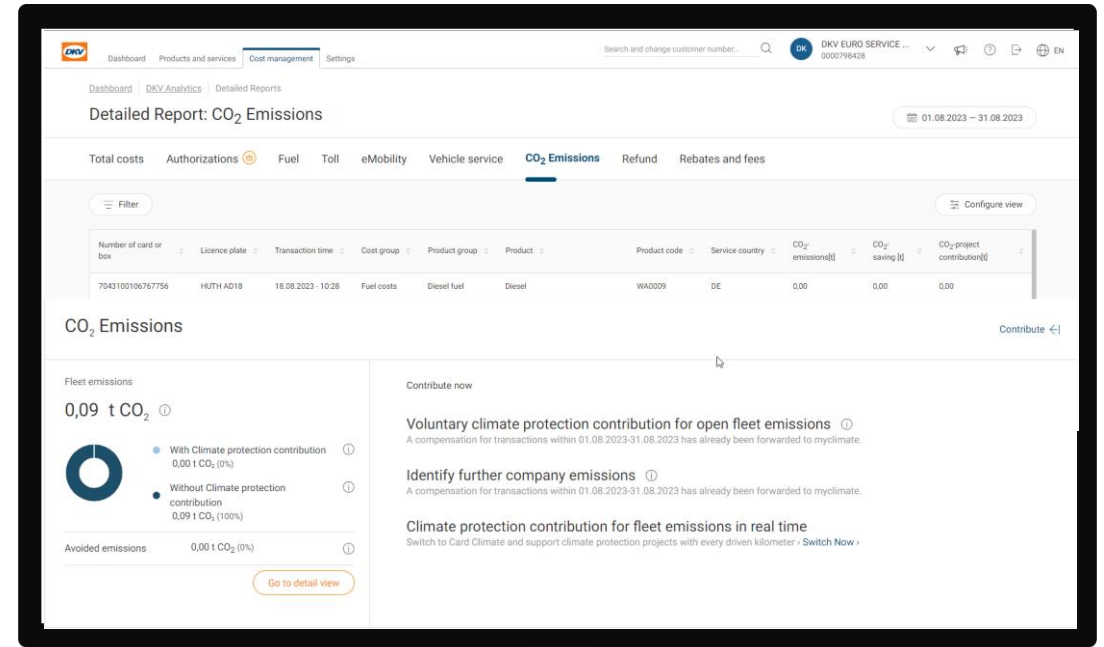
DKV

Dashboard Products and services Cost management Settings

Search and change customer number...

DK DKV EURO SERVICE ... 0000798428

EN

Dashboard | DKV Analytics | Detailed Reports

Detailed Report: $CO_2$ Emissions

01.08.2023 – 31.08.2023

Total costs Authorizations Fuel Toll eMobility Vehicle service $CO_2$ Emissions Refund Rebates and fees

Filter

Configure view

| Number of card or box | Licence plate | Transaction time | Cost group | Product group | Product | Product code | Service country | $CO_2$-emissions[t] | $CO_2$-saving [t] | $CO_2$-project contribution[t] |
|---|---|---|---|---|---|---|---|---|---|---|
| 7043100106767756 | HUTH AD18 | 18.08.2023 - 10:28 | Fuel costs | Diesel fuel | Diesel | WA0009 | DE | 0,00 | 0,00 | 0,00 |

$CO_2$ Emissions

Contribute

Fleet emissions

0,09 t $CO_2$

With Climate protection contribution
0,00 t $CO_2$ (0%)

Without Climate protection contribution
0,09 t $CO_2$ (100%)

Avoided emissions 0,00 t $CO_2$ (0%)

Go to detail view

Contribute now

Voluntary climate protection contribution for open fleet emissions
A compensation for transactions within 01.08.2023-31.08.2023 has already been forwarded to myclimate.

Identify further company emissions
A compensation for transactions within 01.08.2023-31.08.2023 has already been forwarded to myclimate.

Climate protection contribution for fleet emissions in real time
Switch to Card Climate and support climate protection projects with every driven kilometer › Switch Now ›